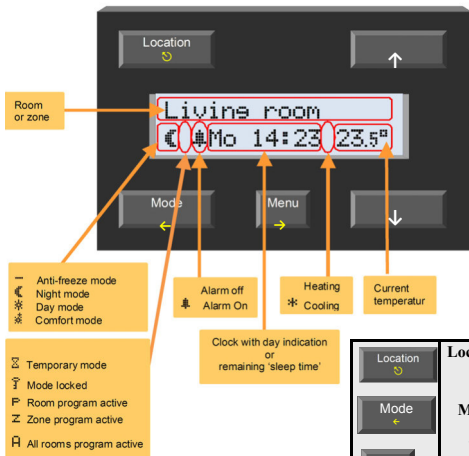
Location

↑

Room or zone

Living room

Mo 14:23 23.5°

Mode

Menu

↓

Anti-freeze mode
Night mode
Day mode
Comfort mode

Alarm off
Alarm On

Heating
Cooling

Current temperatur

Clock with day indication or remaining 'sleep time'

Temporary mode
Mode locked
Room program active
Zone program active
All rooms program active

Location

Mode

Lo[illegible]

M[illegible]